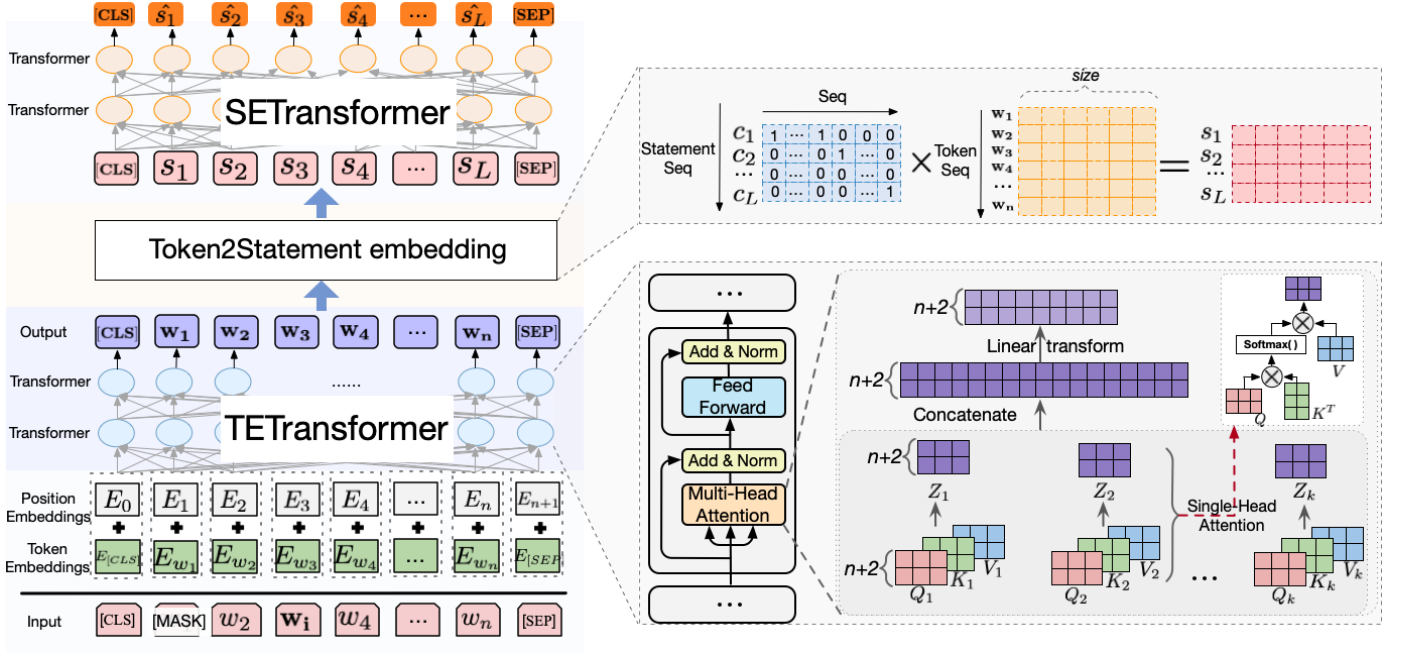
[CLS] $\hat{s_1}$ $\hat{s_2}$ $\hat{s_3}$ $\hat{s_4}$ ... $\hat{s_L}$ [SEP]

Transformer

Transformer

SETransformer

[CLS] $s_1$ $s_2$ $s_3$ $s_4$ ... $s_L$ [SEP]

Token2Statement embedding

Output [CLS] $\mathbf{w_1}$ $\mathbf{w_2}$ $\mathbf{w_3}$ $\mathbf{w_4}$ ... $\mathbf{w_n}$ [SEP]

Transformer ......

Transformer

TETransformer

Position Embeddings $E_0$ $E_1$ $E_2$ $E_3$ $E_4$ ... $E_n$ $E_{n+1}$

Token Embeddings $E_{[CLS]}$ $E_{w_1}$ $E_{w_2}$ $E_{w_3}$ $E_{w_4}$ ... $E_{w_n}$ $E_{[SEP]}$

Input [CLS] [MASK] $w_2$ $\mathbf{w_i}$ $w_4$ ... $w_n$ [SEP]

Statement Seq

Seq

$c_1$ $c_2$ ... $c_L$

| 1 | ... | 1 | 0 | 0 | 0 |
|---|---|---|---|---|---|
| 0 | ... | 0 | 1 | 0 | 0 |
| 0 | ... | 0 | 0 | 0 | 0 |
| 0 | ... | 0 | 0 | ... | 1 |

$\times$ Token Seq

size

$\mathbf{w_1}$ $\mathbf{w_2}$ $\mathbf{w_3}$ $\mathbf{w_4}$ ... $\mathbf{w_n}$

$=$ $s_1$ $s_2$ ... $s_L$

...

Add & Norm

Feed Forward

Add & Norm

Multi-Head Attention

...

n+2

Linear transform

n+2

Concatenate

Softmax( )

$V$

$Q$ $K^T$

n+2

$Z_1$

$Z_2$

Single Head Attention

$Z_k$

n+2

$Q_1$ $K_1$ $V_1$

$Q_2$ $K_2$ $V_2$

...

$Q_k$ $K_k$ $V_k$